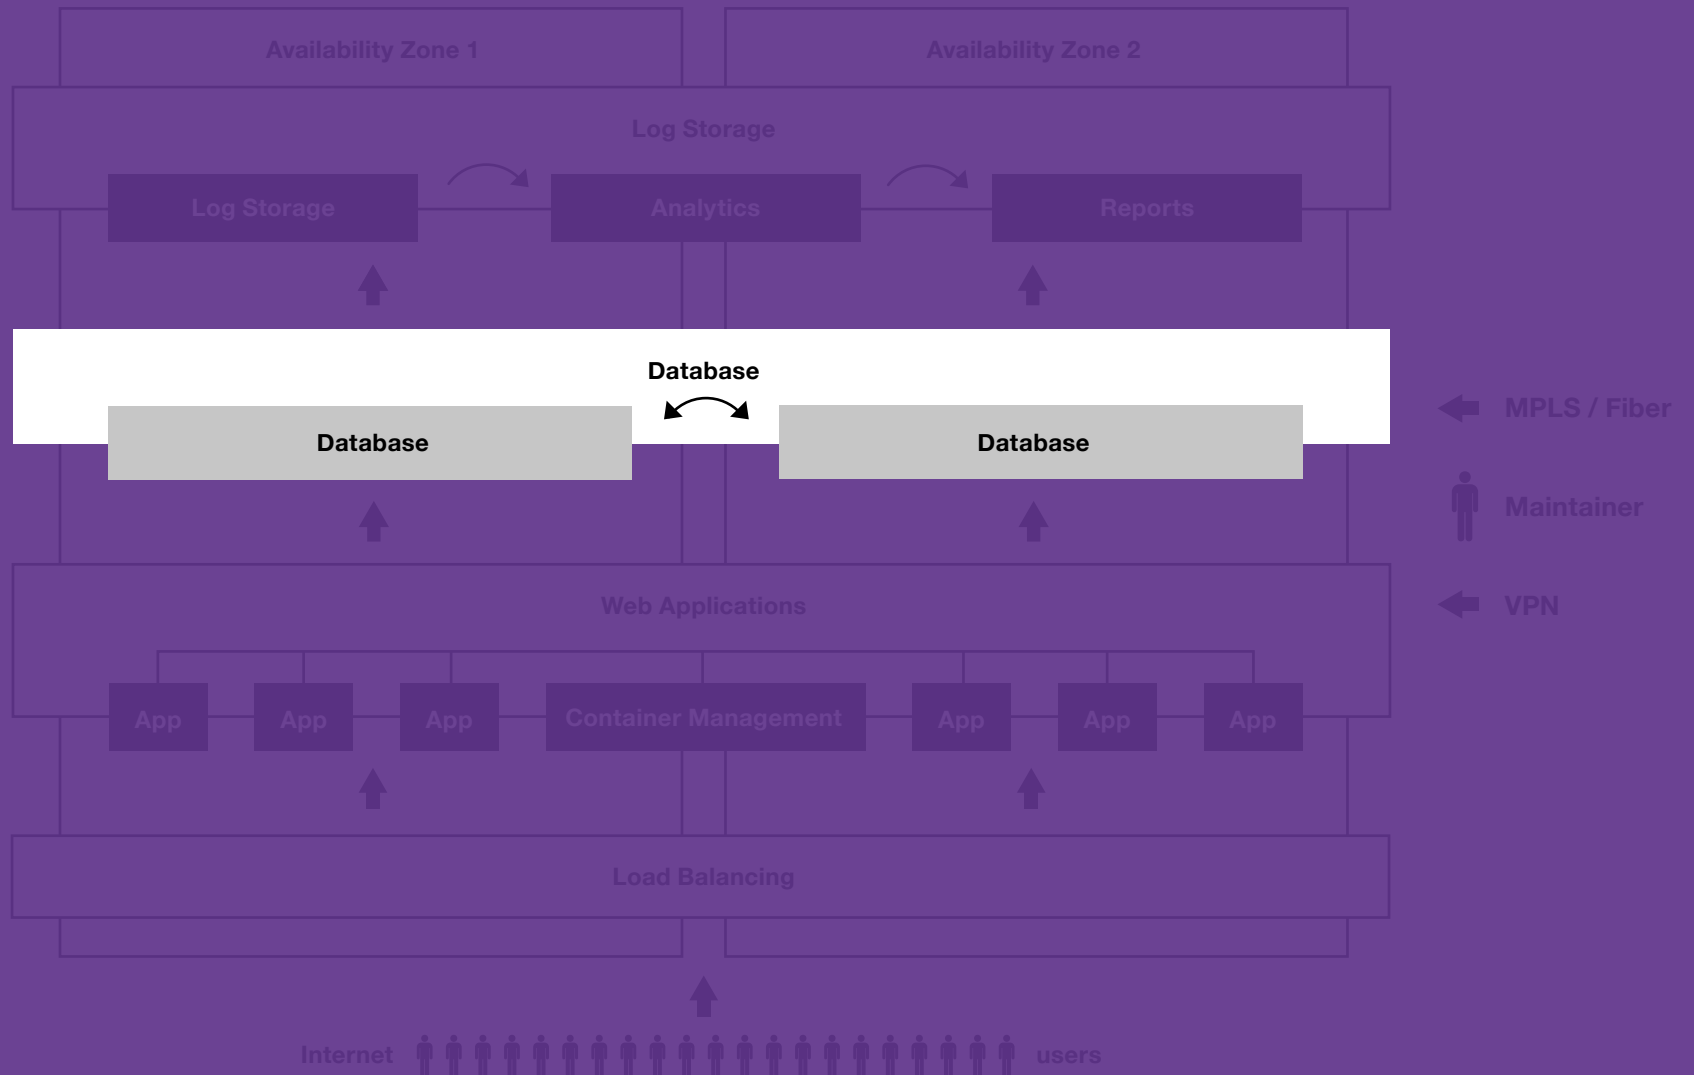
Availability Zone 1

Availability Zone 2

Log Storage

Log Storage

Analytics

Reports

Database

Database

Database

MPLS / Fiber

Maintainer

VPN

Web Applications

App

App

App

Container Management

App

App

App

Load Balancing

Internet

users